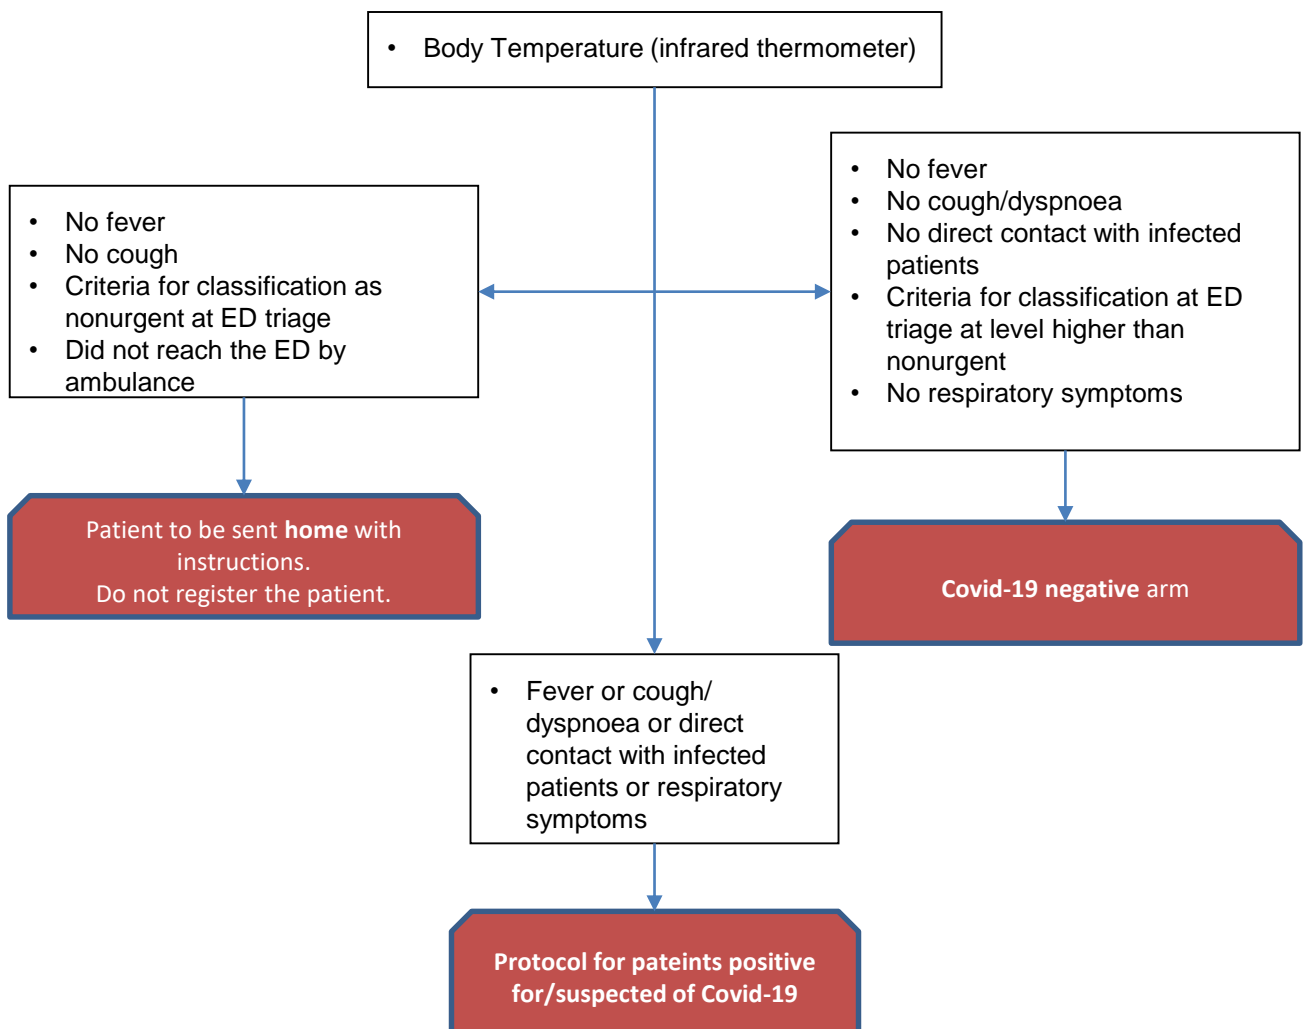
• Body Temperature (infrared thermometer)

• No fever
• No cough
• Criteria for classification as nonurgent at ED triage
• Did not reach the ED by ambulance

• No fever
• No cough/dyspnoea
• No direct contact with infected patients
• Criteria for classification at ED triage at level higher than nonurgent
• No respiratory symptoms

Patient to be sent **home** with instructions.
Do not register the patient.

**Covid-19 negative** arm

• Fever or cough/ dyspnoea or direct contact with infected patients or respiratory symptoms

**Protocol for pateints positive for/suspected of Covid-19**